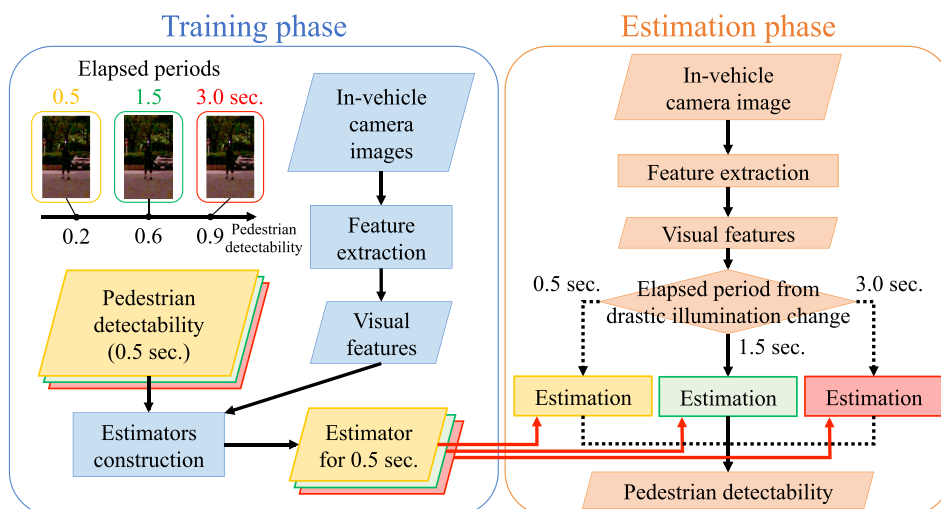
Training phase

Elapsed periods

0.5

1.5

3.0 sec.

0.2

0.6

0.9

Pedestrian detectability

In-vehicle camera images

Feature extraction

Visual features

Pedestrian detectability (0.5 sec.)

Estimators construction

Estimator for 0.5 sec.

Estimation phase

In-vehicle camera image

Feature extraction

Visual features

0.5 sec.

Elapsed period from drastic illumination change

3.0 sec.

1.5 sec.

Estimation

Estimation

Estimation

Pedestrian detectability